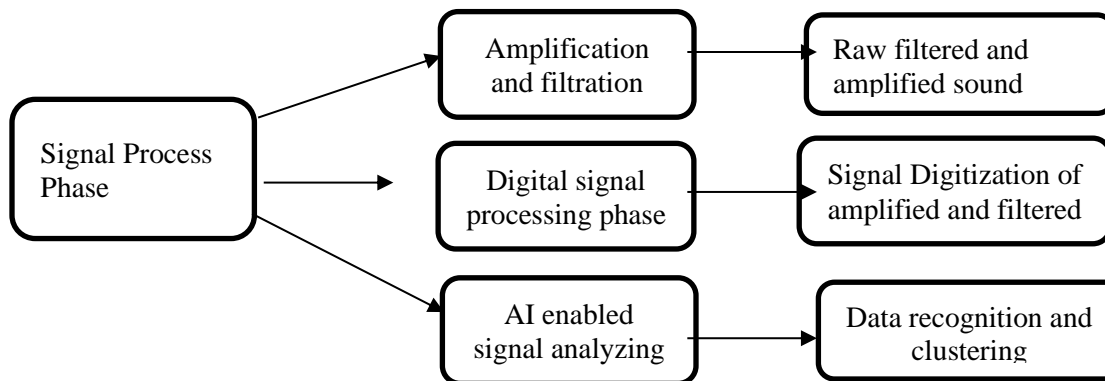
Signal Process Phase

Amplification and filtration

Raw filtered and amplified sound

Digital signal processing phase

Signal Digitization of amplified and filtered

AI enabled signal analyzing

Data recognition and clustering